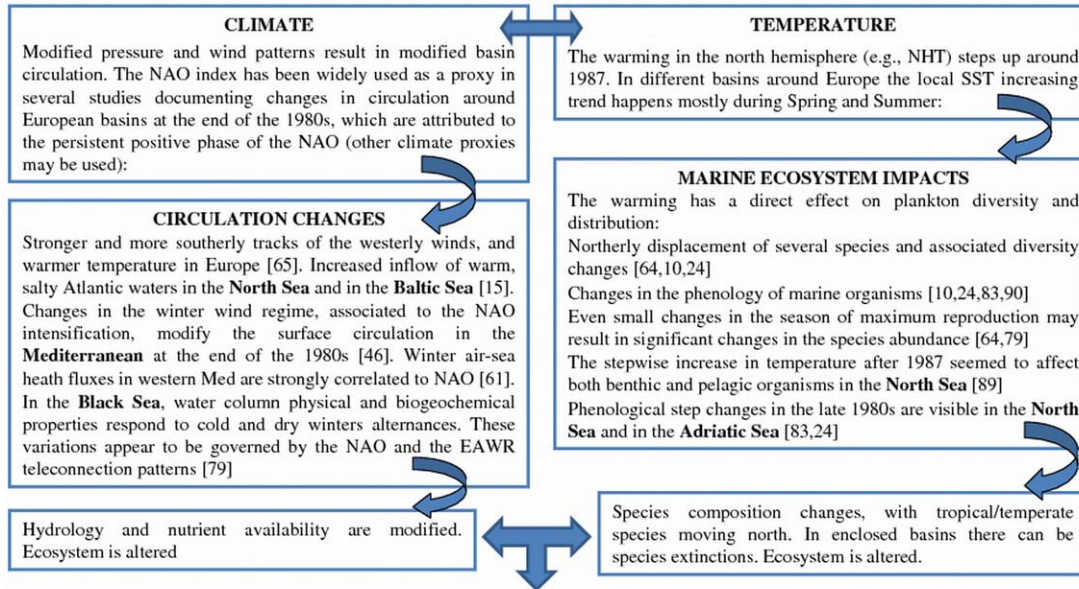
CLIMATE

Modified pressure and wind patterns result in modified basin circulation. The NAO index has been widely used as a proxy in several studies documenting changes in circulation around European basins at the end of the 1980s, which are attributed to the persistent positive phase of the NAO (other climate proxies may be used):

TEMPERATURE

The warming in the north hemisphere (e.g., NHT) steps up around 1987. In different basins around Europe the local SST increasing trend happens mostly during Spring and Summer:

CIRCULATION CHANGES

Stronger and more southerly tracks of the westerly winds, and warmer temperature in Europe [65]. Increased inflow of warm, salty Atlantic waters in the **North Sea** and in the **Baltic Sea** [15]. Changes in the winter wind regime, associated to the NAO intensification, modify the surface circulation in the **Mediterranean** at the end of the 1980s [46]. Winter air-sea heath fluxes in western Med are strongly correlated to NAO [61]. In the **Black Sea**, water column physical and biogeochemical properties respond to cold and dry winters alternances. These variations appear to be governed by the NAO and the EAWR teleconnection patterns [79]

MARINE ECOSYSTEM IMPACTS

The warming has a direct effect on plankton diversity and distribution:

Northerly displacement of several species and associated diversity changes [64,10,24]

Changes in the phenology of marine organisms [10,24,83,90]

Even small changes in the season of maximum reproduction may result in significant changes in the species abundance [64,79]

The stepwise increase in temperature after 1987 seemed to affect both benthic and pelagic organisms in the **North Sea** [89]

Phenological step changes in the late 1980s are visible in the **North Sea** and in the **Adriatic Sea** [83,24]

Hydrology and nutrient availability are modified. Ecosystem is altered

Species composition changes, with tropical/temperate species moving north. In enclosed basins there can be species extinctions. Ecosystem is altered.